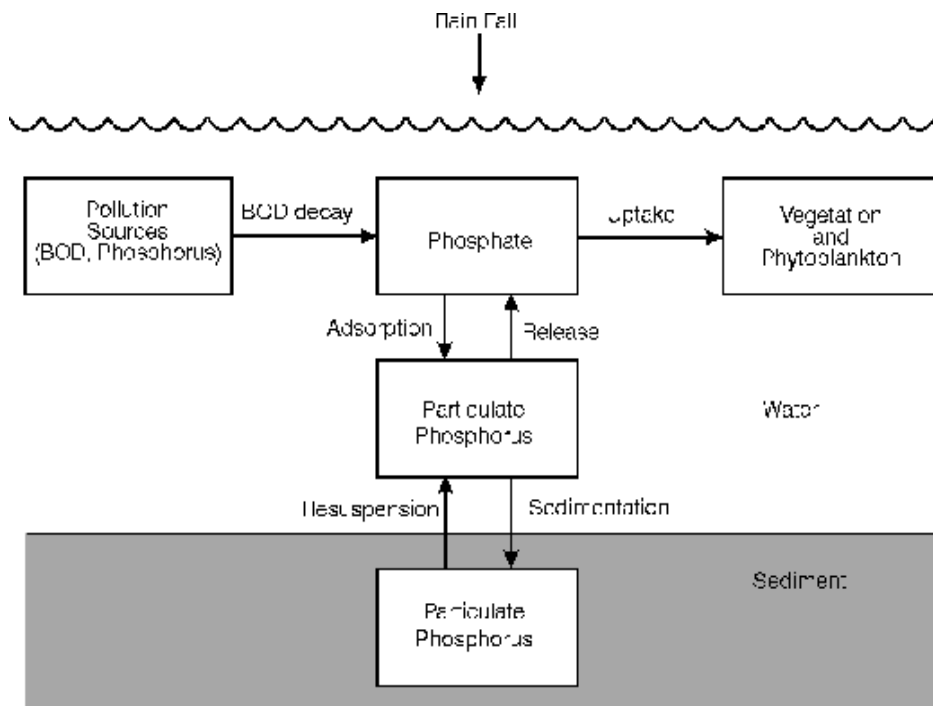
Rain Fall

Pollution Sources (BOD, Phosphorus)

BOD decay

Phosphate

Uptake

Vegetation and Phytoplankton

Adsorption

Release

Particulate Phosphorus

Water

Resuspension

Sedimentation

Sediment

Particulate Phosphorus